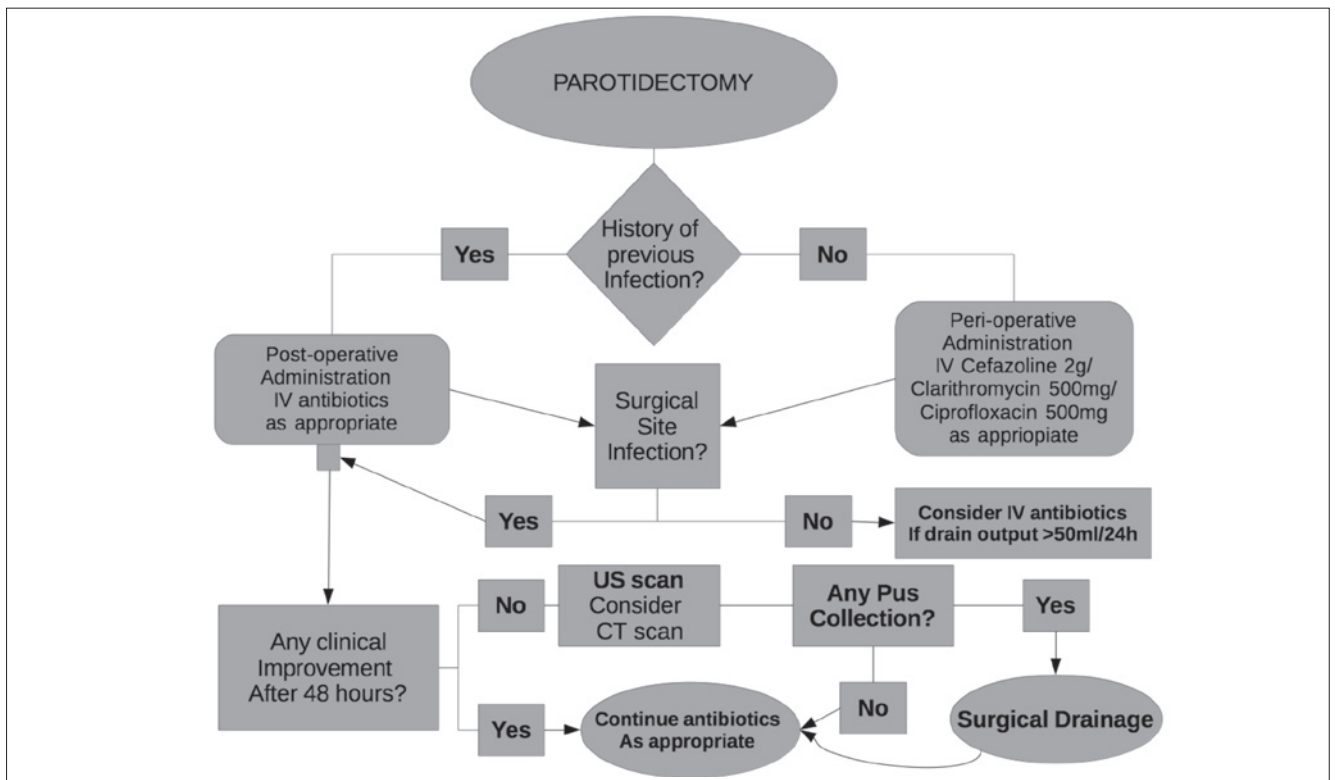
PAROTIDECTOMY

Yes

History of previous Infection?

No

Post-operative Administration IV antibiotics as appropriate

Surgical Site Infection?

Peri-operative Administration IV Cefazoline 2g/ Clarithromycin 500mg/ Ciprofloxacin 500mg as appriopiate

Yes

No

Consider IV antibiotics If drain output >50ml/24h

Any clinical Improvement After 48 hours?

No

US scan Consider CT scan

Any Pus Collection?

Yes

No

Yes

Continue antibiotics As appropriate

Surgical Drainage